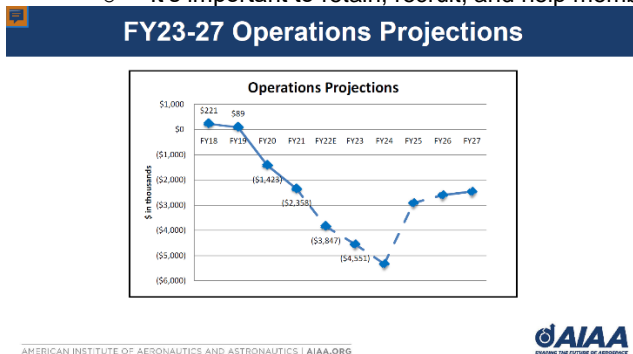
o It's important to retain, recruit, and help memb

FY23-27 Operations Projections

Operations Projections

$1,000
$0
($1,000)
($2,000)
($3,000)
($4,000)
($5,000)
($6,000)

$ in thousands

$221
$89
FY18
FY19
FY20
FY21
FY22E
FY23
FY24
FY25
FY26
FY27

($1,423)
($2,358)
($3,847)
($4,551)

AMERICAN INSTITUTE OF AERONAUTICS AND ASTRONAUTICS | AIAA.ORG

AIAA
SHAPING THE FUTURE OF AEROSPACE